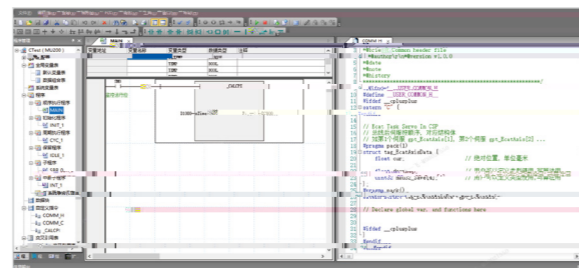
CTest ( MU200 )
_CALCPT
//
@Note
@Version v1.0.0
@Date
@Author
@History
#define
#ifdef __cplusplus
extern "C" {
#endif
// Scan Task Servo In ISR
#pragma pack(1)
struct tag_ScanTableData {
float cur;
#pragma pack()
// Declare global var. and functions here
#ifdef __cplusplus
}
#endif
COMM_H
COMM_C
_CALCPT